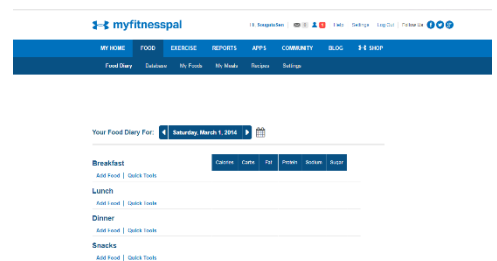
myfitnesspal

Hi, Swagatoflen | 0 | 1 | Help | Settings | Log Out | Follow Us:

MY HOME FOOD EXERCISE REPORTS APPS COMMUNITY BLOG SHOP

Food Diary Database My Foods My Meals Recipes Settings

Your Food Diary For: Saturday, March 1, 2014

Breakfast

Calories Carbs Fat Protein Sodium Sugar

Add Food | Quick Tools

Lunch

Add Food | Quick Tools

Dinner

Add Food | Quick Tools

Snacks

Add Food | Quick Tools